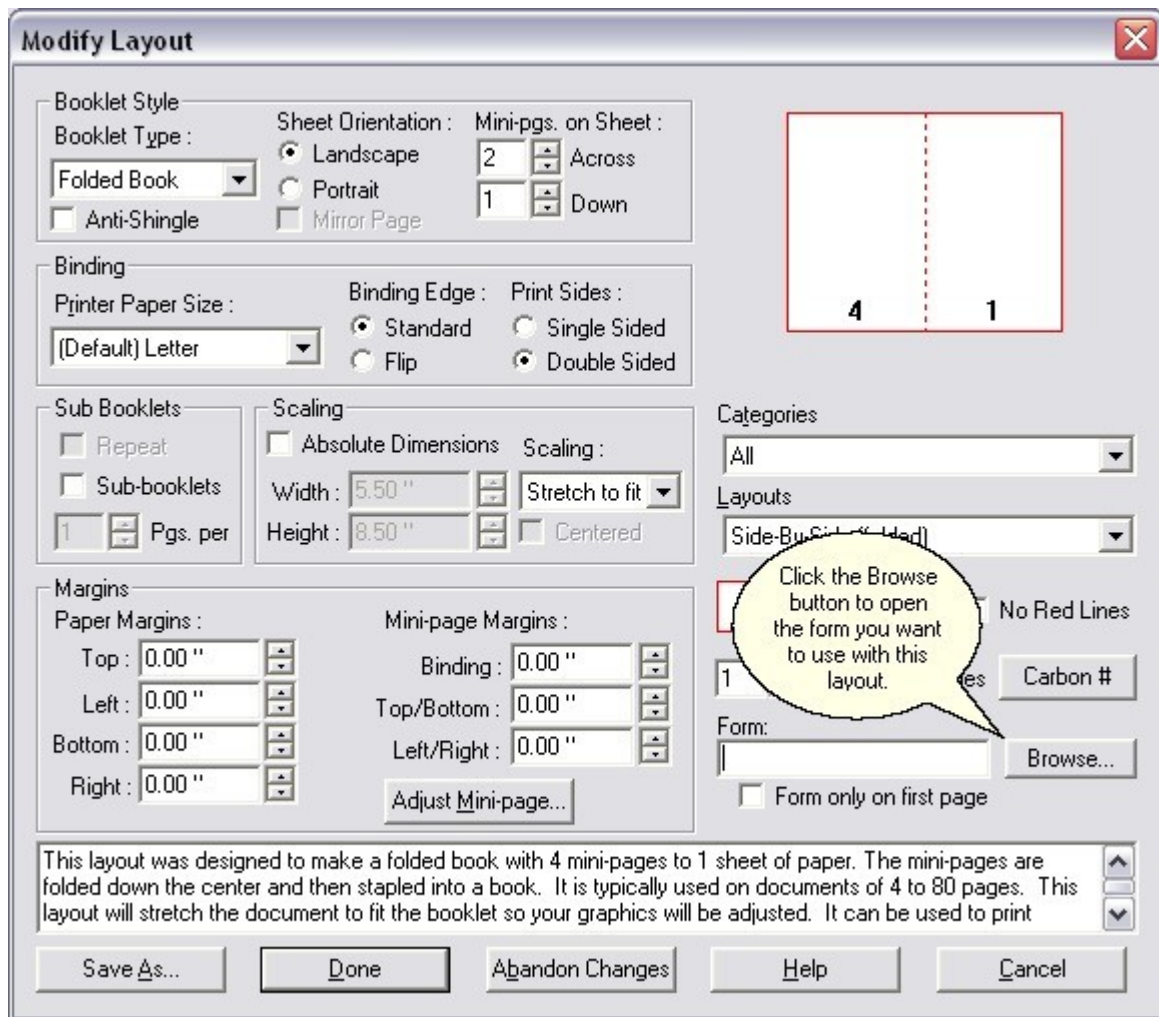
Modify Layout

Booklet Style
Booklet Type :
Folded Book
Anti-Shingle
Sheet Orientation :
Landscape
Portrait
Mirror Page
Mini-pgs. on Sheet :
2 Across
1 Down

Binding
Printer Paper Size :
(Default) Letter
Binding Edge :
Standard
Flip
Print Sides :
Single Sided
Double Sided

4 1

Sub Booklets
Repeat
Sub-booklets
1 Pgs. per

Scaling
Absolute Dimensions
Scaling :
Width : 5.50 "
Stretch to fit
Height : 8.50 "
Centered

Categories
All
Layouts
Side-By-Side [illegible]

Click the Browse button to open the form you want to use with this layout.

No Red Lines
1 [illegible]es
Carbon #

Margins
Paper Margins :
Top : 0.00 "
Left : 0.00 "
Bottom : 0.00 "
Right : 0.00 "
Mini-page Margins :
Binding : 0.00 "
Top/Bottom : 0.00 "
Left/Right : 0.00 "
Adjust Mini-page...

Form:
Browse...
Form only on first page

This layout was designed to make a folded book with 4 mini-pages to 1 sheet of paper. The mini-pages are folded down the center and then stapled into a book. It is typically used on documents of 4 to 80 pages. This layout will stretch the document to fit the booklet so your graphics will be adjusted. It can be used to print

Save As... Done Abandon Changes Help Cancel